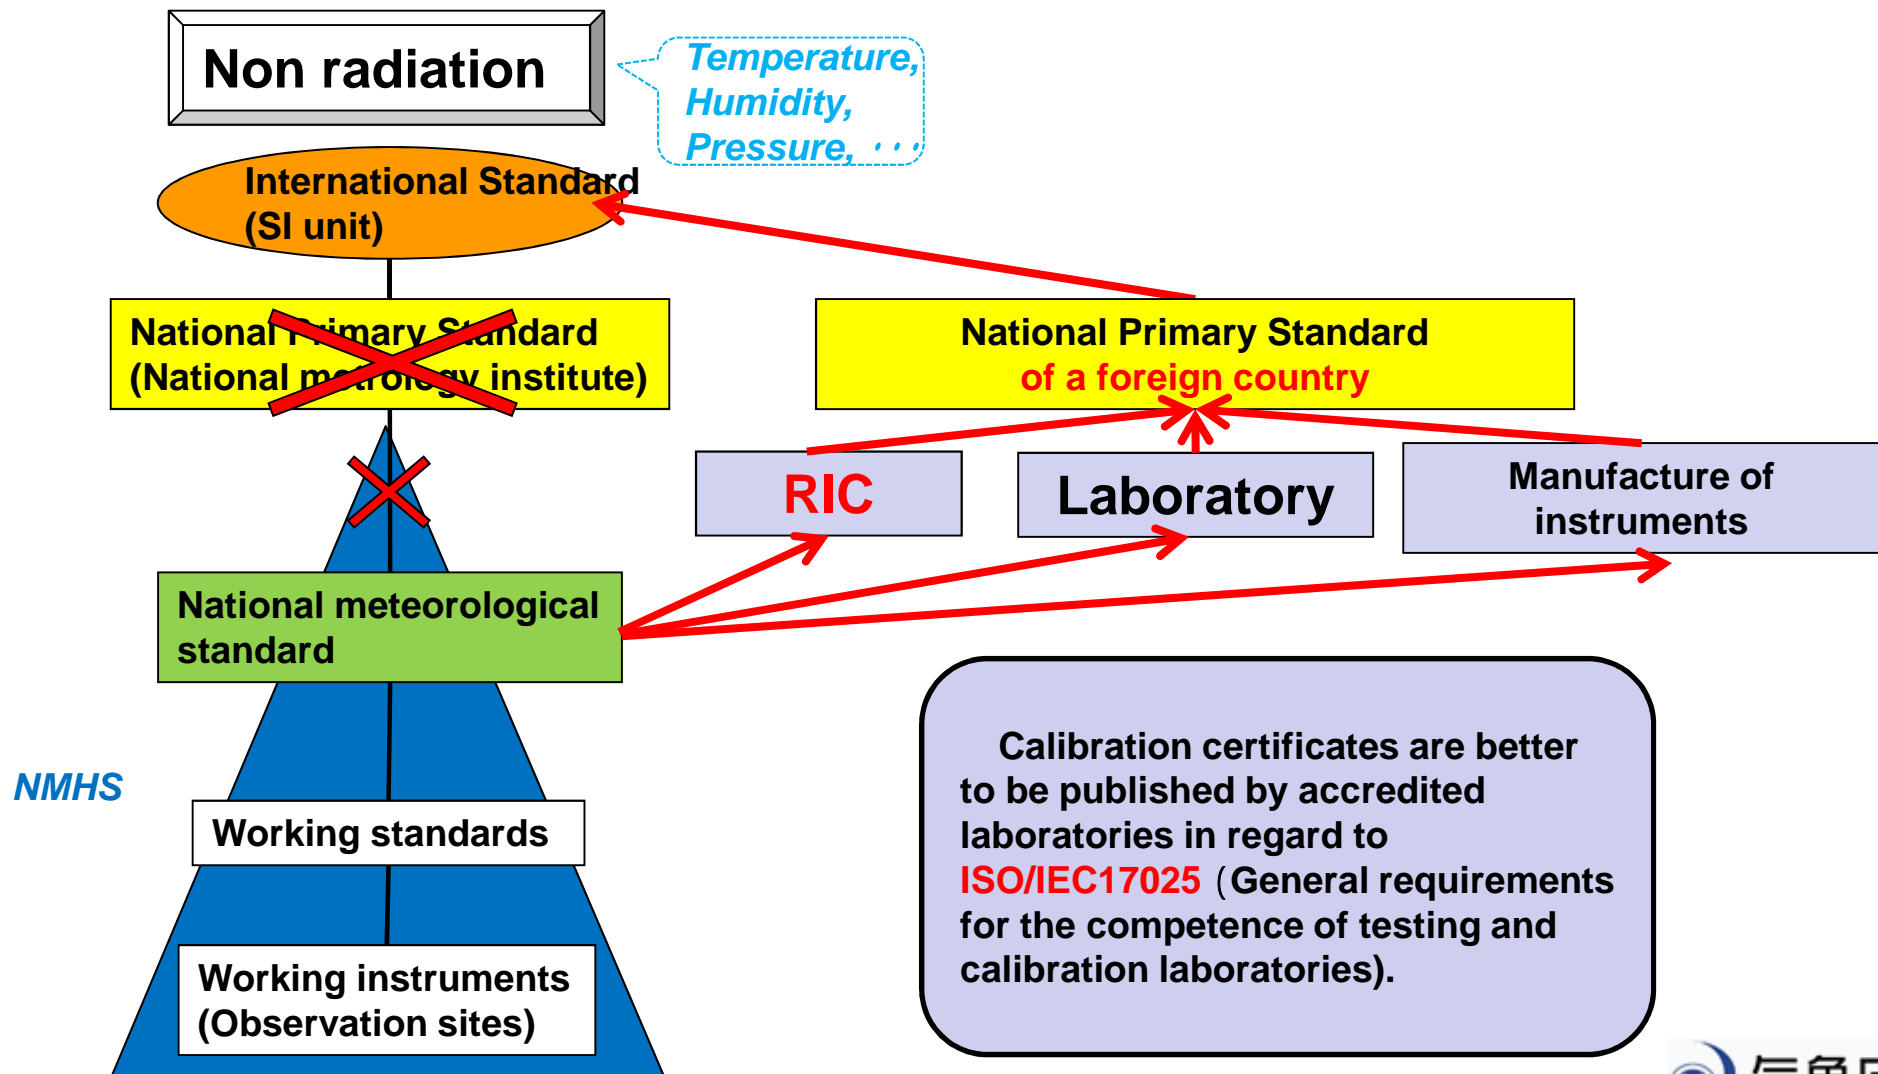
Non radiation

Temperature, Humidity, Pressure, ･･･

International Standard (SI unit)

National Primary Standard (National metrology institute)

National Primary Standard of a foreign country

RIC

Laboratory

Manufacture of instruments

National meteorological standard

NMHS

Working standards

Working instruments (Observation sites)

Calibration certificates are better to be published by accredited laboratories in regard to ISO/IEC17025（General requirements for the competence of testing and calibration laboratories).

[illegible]